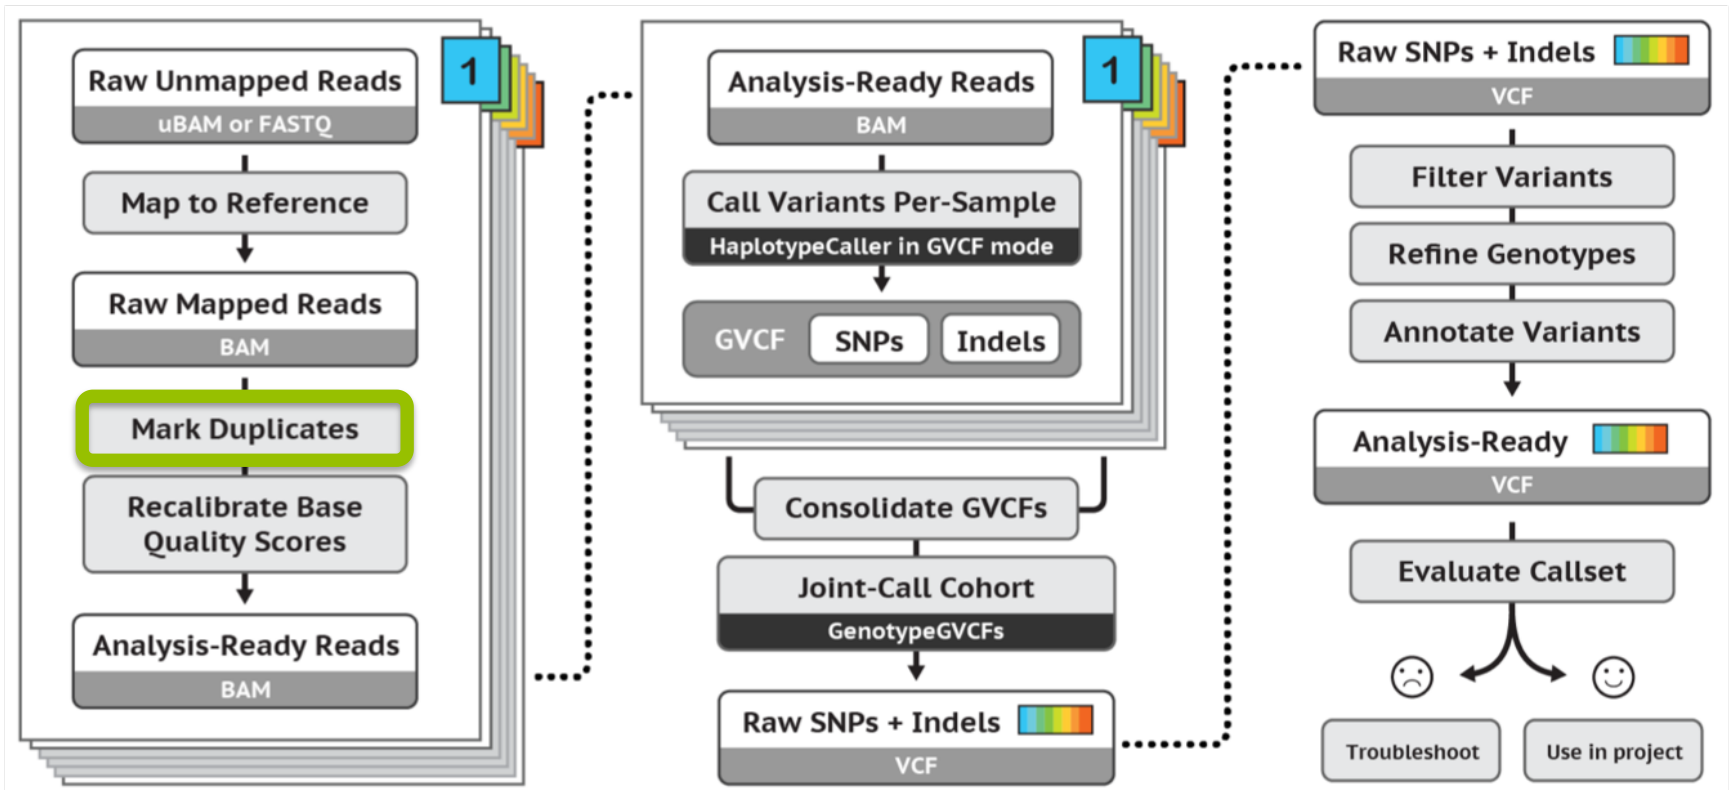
1

Raw Unmapped Reads
uBAM or FASTQ

Map to Reference

Raw Mapped Reads
BAM

Mark Duplicates

Recalibrate Base Quality Scores

Analysis-Ready Reads
BAM

1

Analysis-Ready Reads
BAM

Call Variants Per-Sample
HaplotypeCaller in GVCF mode

GVCF SNPs Indels

Consolidate GVCFs

Joint-Call Cohort
GenotypeGVCFs

Raw SNPs + Indels
VCF

Raw SNPs + Indels
VCF

Filter Variants

Refine Genotypes

Annotate Variants

Analysis-Ready
VCF

Evaluate Callset

Troubleshoot

Use in project